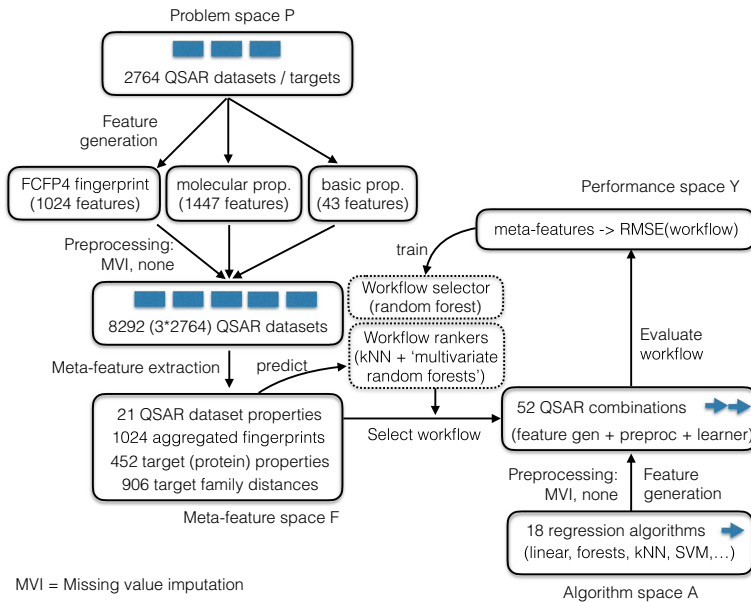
Problem space P

2764 QSAR datasets / targets

Feature generation

FCFP4 fingerprint (1024 features)

molecular prop. (1447 features)

basic prop. (43 features)

Performance space Y

meta-features -> RMSE(workflow)

train

Preprocessing: MVI, none

Workflow selector (random forest)

8292 (3*2764) QSAR datasets

Workflow rankers (kNN + 'multivariate random forests')

Evaluate workflow

Meta-feature extraction

predict

21 QSAR dataset properties
1024 aggregated fingerprints
452 target (protein) properties
906 target family distances

Select workflow

52 QSAR combinations
(feature gen + preproc + learner)

Preprocessing: MVI, none

Feature generation

Meta-feature space F

18 regression algorithms
(linear, forests, kNN, SVM,...)

MVI = Missing value imputation

Algorithm space A